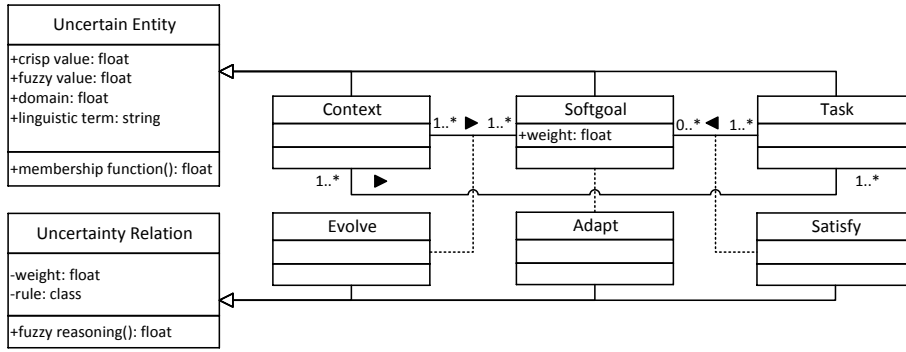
Uncertain Entity

+crisp value: float
+fuzzy value: float
+domain: float
+linguistic term: string

+membership function(): float

Context

1..* ▶ 1..*

Softgoal

+weight: float

0..* ◀ 1..*

Task

1..* ▶ 1..*

Uncertainty Relation

-weight: float
-rule: class

+fuzzy reasoning(): float

Evolve

Adapt

Satisfy